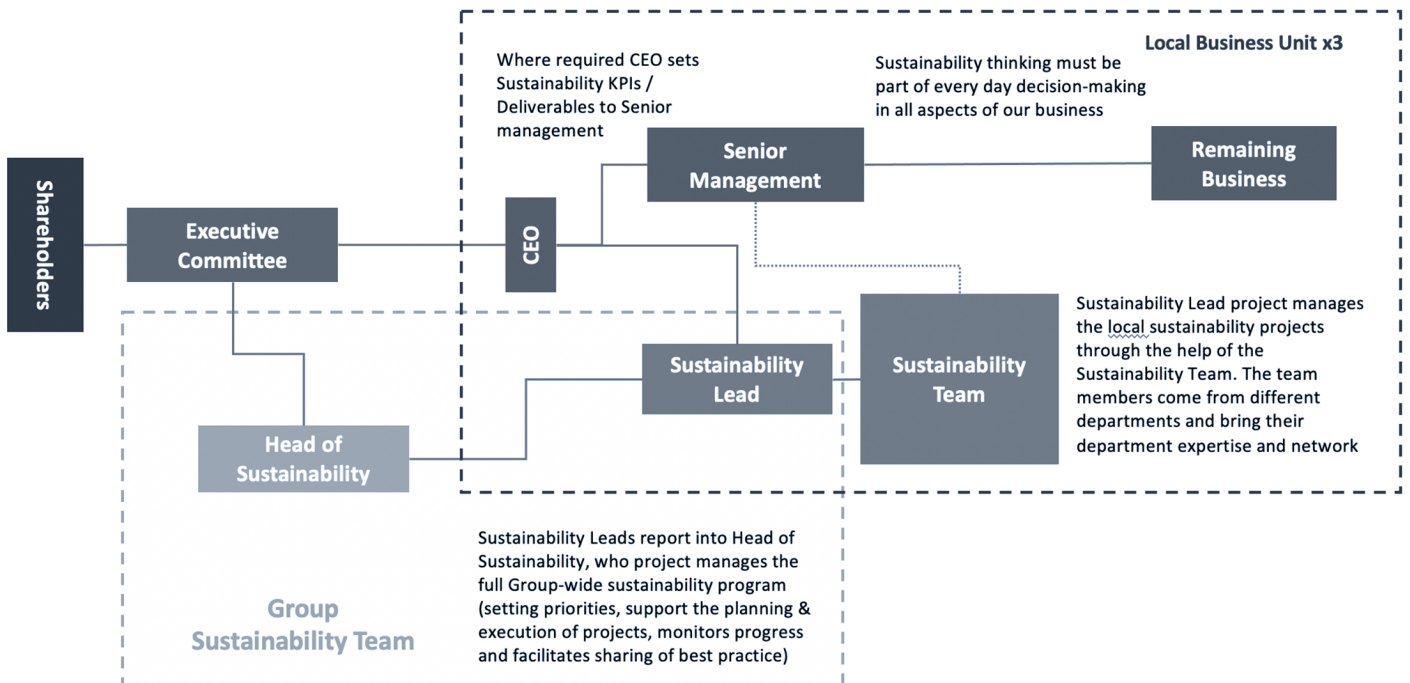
Local Business Unit x3

Where required CEO sets Sustainability KPIs / Deliverables to Senior management

Sustainability thinking must be part of every day decision-making in all aspects of our business

Shareholders

Executive Committee

CEO

Senior Management

Remaining Business

Sustainability Team

Sustainability Lead project manages the local sustainability projects through the help of the Sustainability Team. The team members come from different departments and bring their department expertise and network

Sustainability Lead

Head of Sustainability

Sustainability Leads report into Head of Sustainability, who project manages the full Group-wide sustainability program (setting priorities, support the planning & execution of projects, monitors progress and facilitates sharing of best practice)

Group Sustainability Team